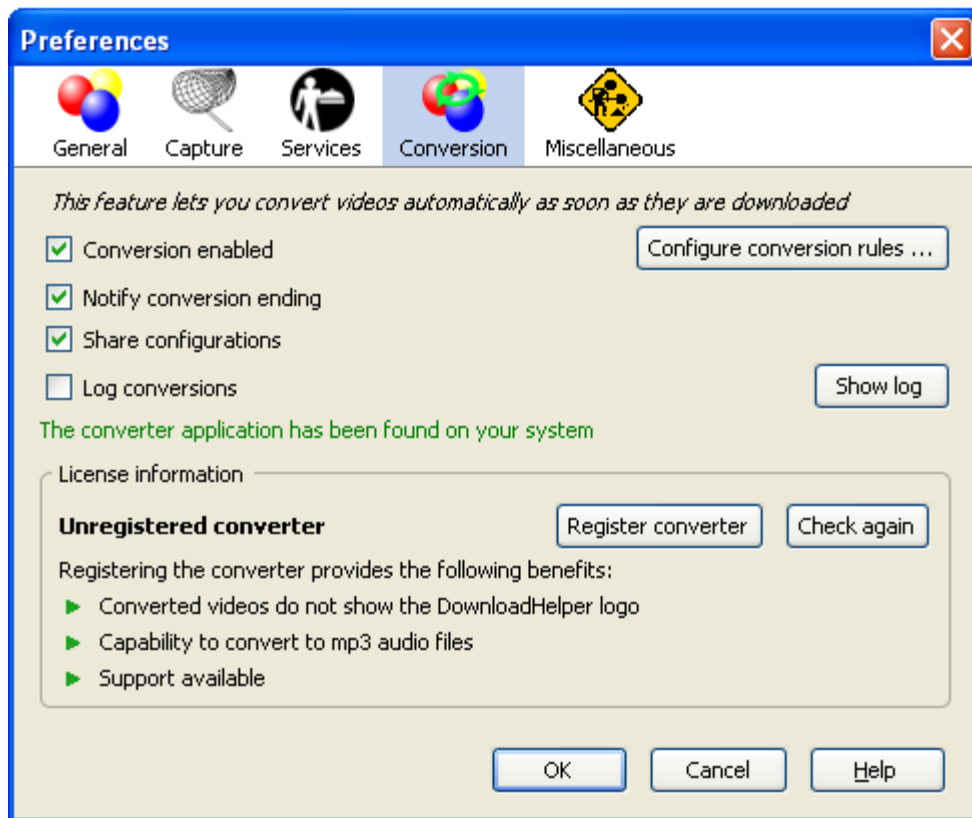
Preferences

General Capture Services Conversion Miscellaneous

This feature lets you convert videos automatically as soon as they are downloaded

Conversion enabled

Configure conversion rules ...

Notify conversion ending

Share configurations

Log conversions

Show log

The converter application has been found on your system

License information

Unregistered converter

Register converter

Check again

Registering the converter provides the following benefits:

Converted videos do not show the DownloadHelper logo

Capability to convert to mp3 audio files

Support available

OK

Cancel

Help